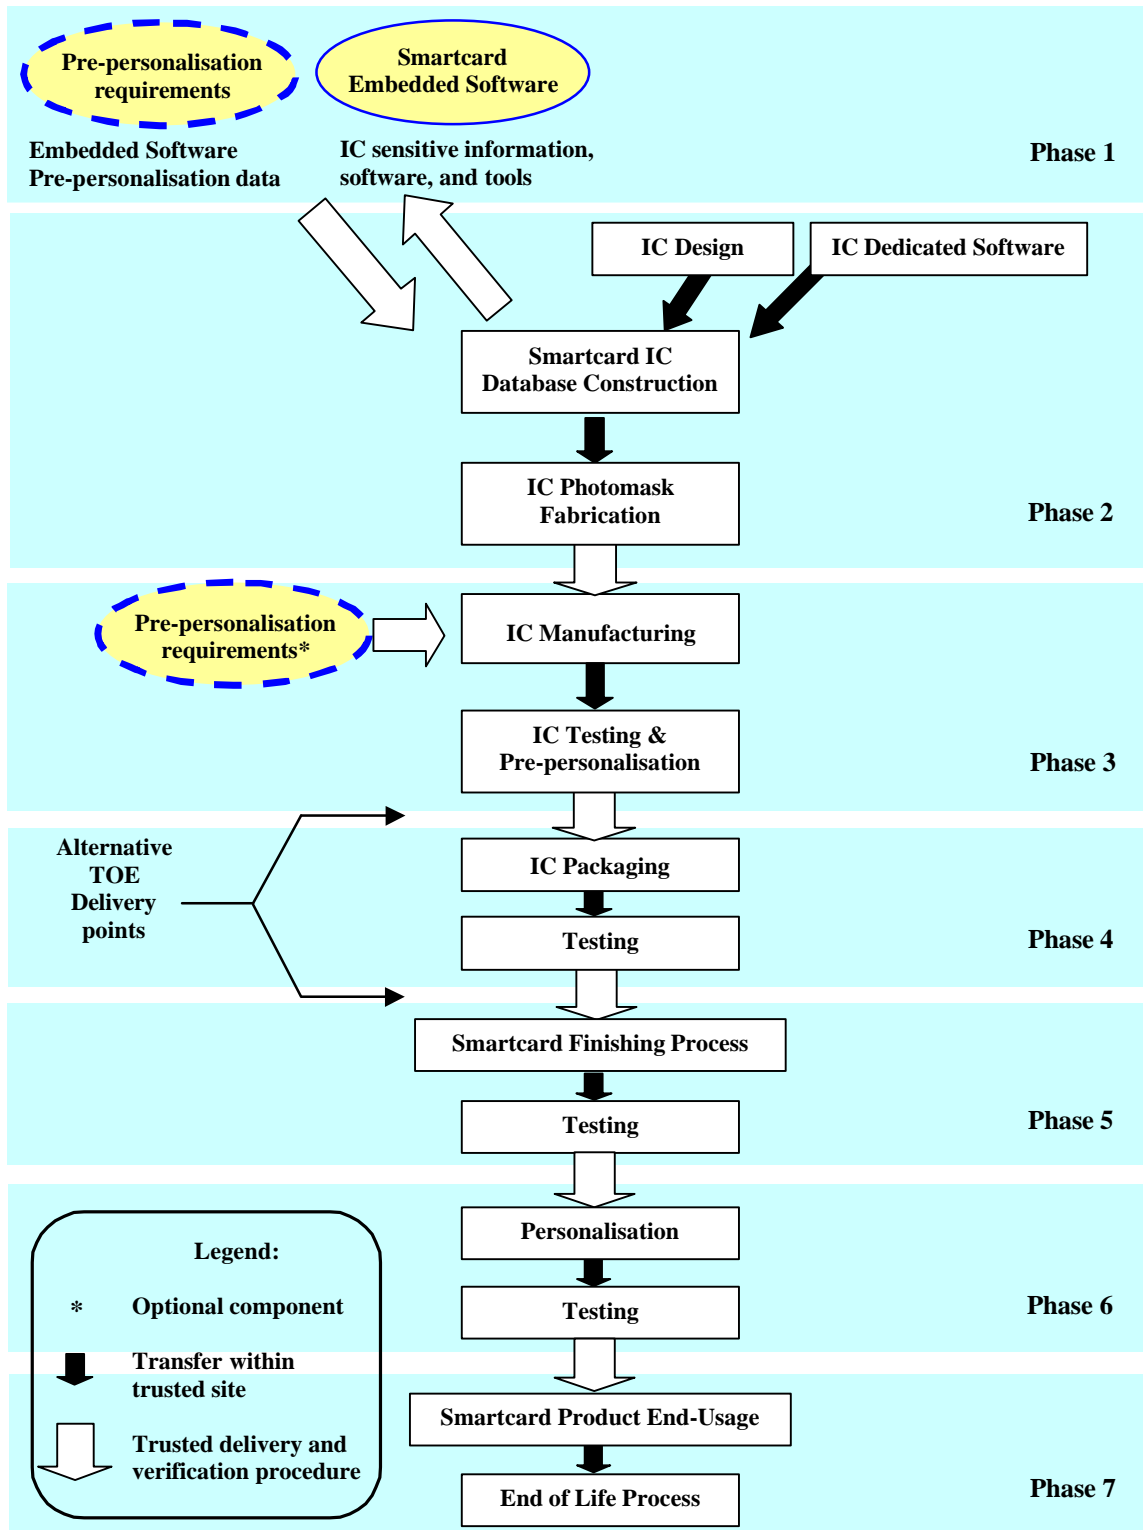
Pre-personalisation requirements

Smartcard Embedded Software

Embedded Software
Pre-personalisation data

IC sensitive information, software, and tools

Phase 1

IC Design

IC Dedicated Software

Smartcard IC Database Construction

IC Photomask Fabrication

Phase 2

Pre-personalisation requirements*

IC Manufacturing

IC Testing & Pre-personalisation

Phase 3

Alternative TOE Delivery points

IC Packaging

Testing

Phase 4

Smartcard Finishing Process

Testing

Phase 5

Personalisation

Testing

Phase 6

Legend:

* Optional component

Transfer within trusted site

Trusted delivery and verification procedure

Smartcard Product End-Usage

End of Life Process

Phase 7